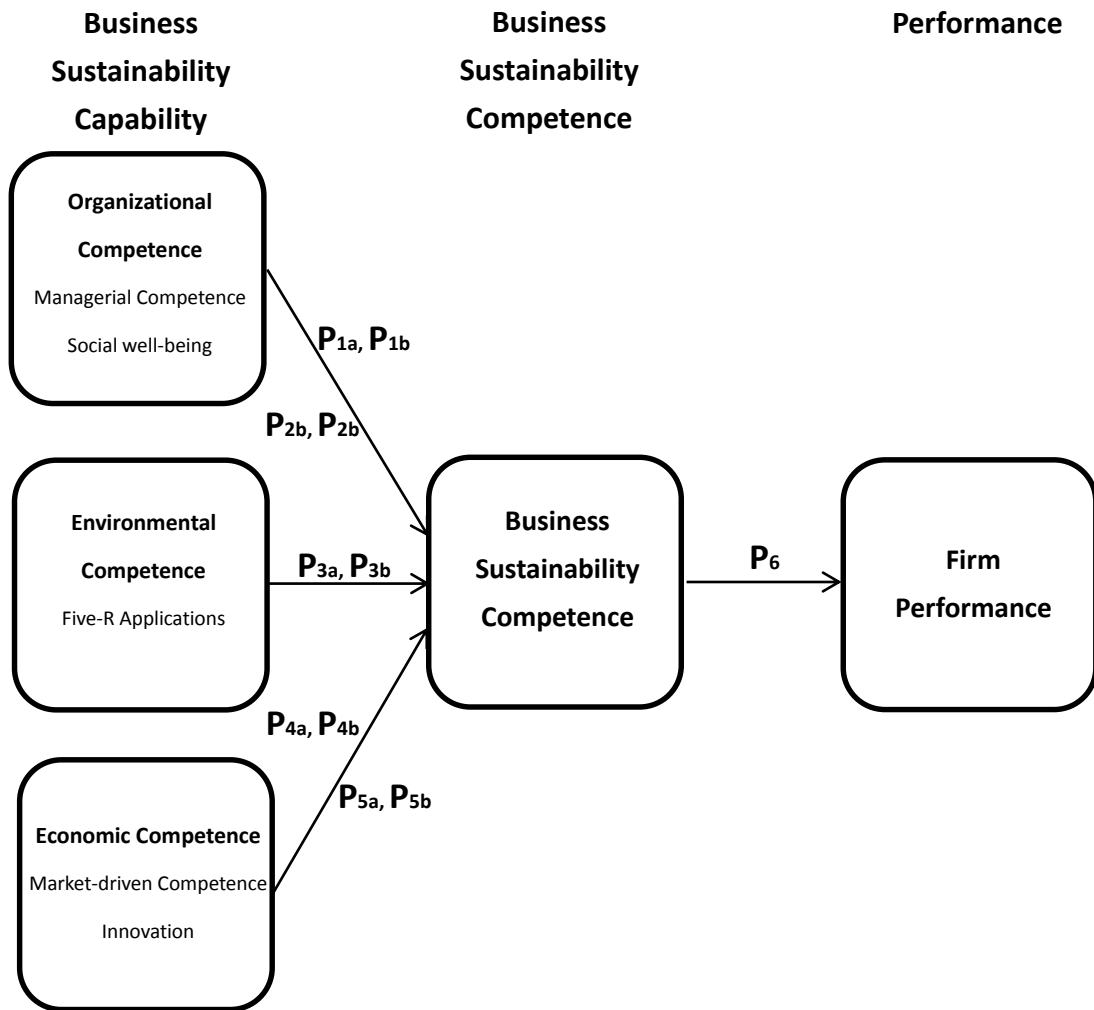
Business Sustainability Capability

Business Sustainability Competence

Performance

Organizational Competence
Managerial Competence
Social well-being

$P_{1a}$, $P_{1b}$

$P_{2b}$, $P_{2b}$

Environmental Competence
Five-R Applications

$P_{3a}$, $P_{3b}$

Business Sustainability Competence

$P_6$

Firm Performance

$P_{4a}$, $P_{4b}$

$P_{5a}$, $P_{5b}$

Economic Competence
Market-driven Competence
Innovation